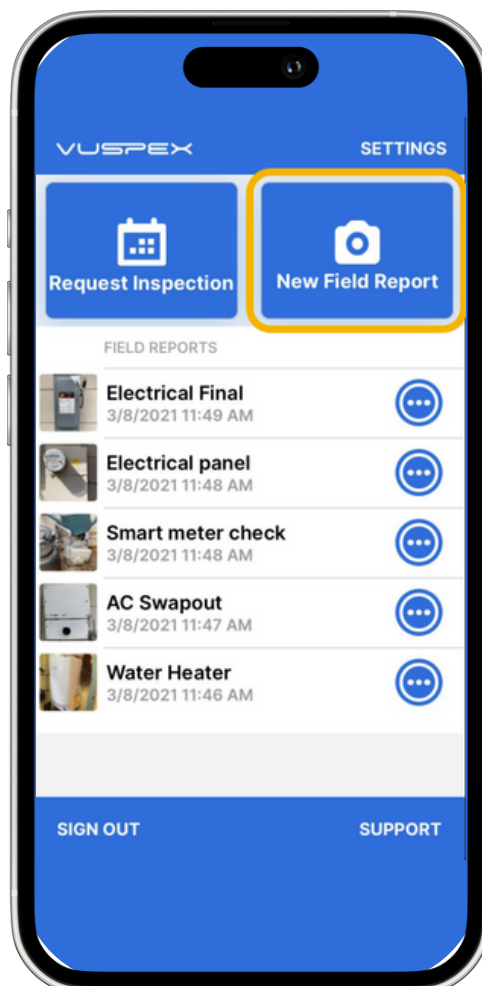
VUSPEX

SETTINGS

Request Inspection

New Field Report

FIELD REPORTS

Electrical Final
3/8/2021 11:49 AM

Electrical panel
3/8/2021 11:48 AM

Smart meter check
3/8/2021 11:48 AM

AC Swapout
3/8/2021 11:47 AM

Water Heater
3/8/2021 11:46 AM

SIGN OUT

SUPPORT